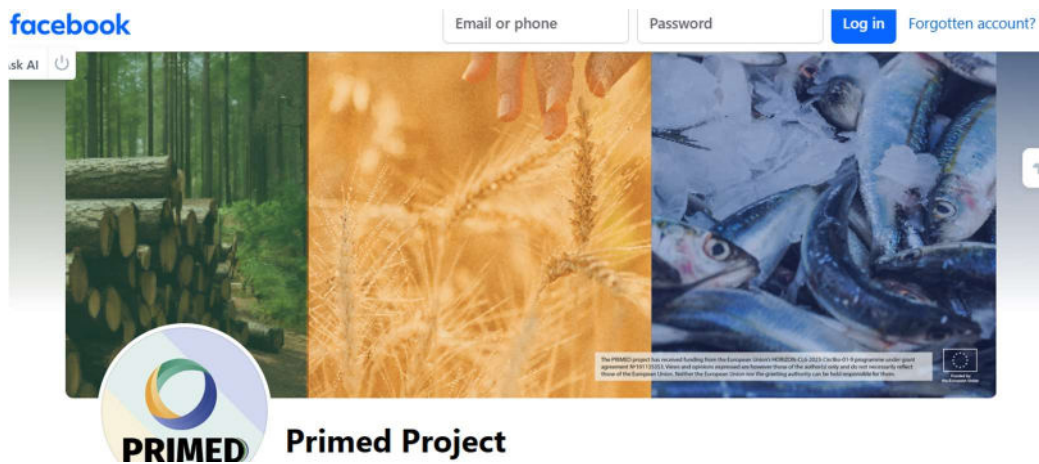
facebook

Email or phone

Password

Log in

Forgotten account?

sk AI

The PRIMED project has received funding from the European Union's HORIZON-CL6-2023-CircBio-01-8 programme under grant agreement Nº 101135353. Views and opinions expressed are however those of the author(s) only and do not necessarily reflect those of the European Union. Neither the European Union nor the granting authority can be held responsible for them.

Funded by the European Union

PRIMED

Primed Project